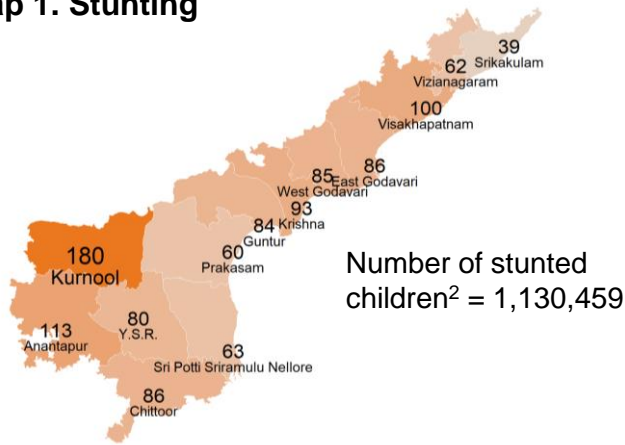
p 1. Stunting

39 Srikakulam
62 Vizianagaram
100 Visakhapatnam
85 West Godavari
86 East Godavari
93 Krishna
84 Guntur
60 Prakasam
180 Kurnool
80 Y.S.R.
113 Anantapur
63 Sri Potti Sriramulu Nellore
86 Chittoor

Number of stunted children$^2$ = 1,130,459